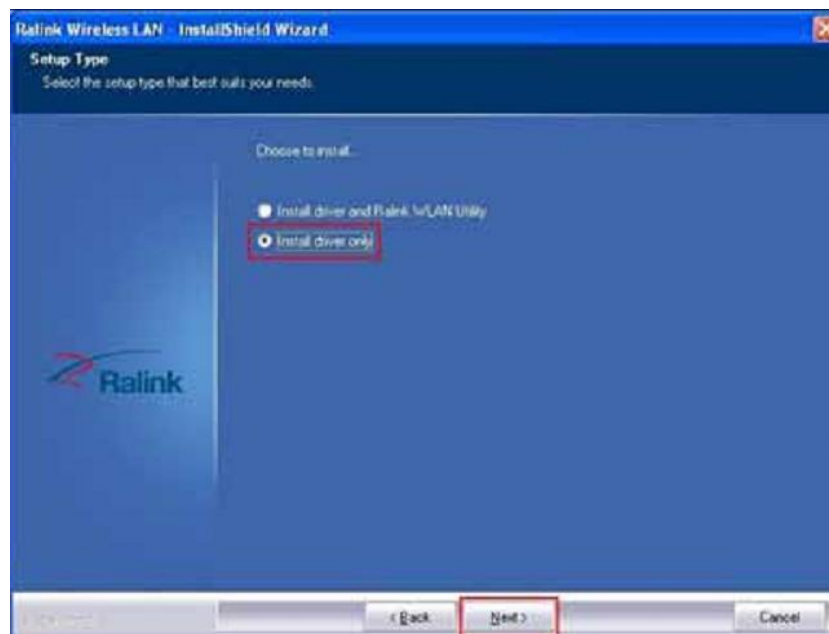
Ralink Wireless LAN - InstallShield Wizard

Setup Type

Select the setup type that best suits your needs.

Choose to install...

Install driver and Ralink WLAN Utility

Install driver only

Ralink

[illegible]

< Back

Next >

Cancel